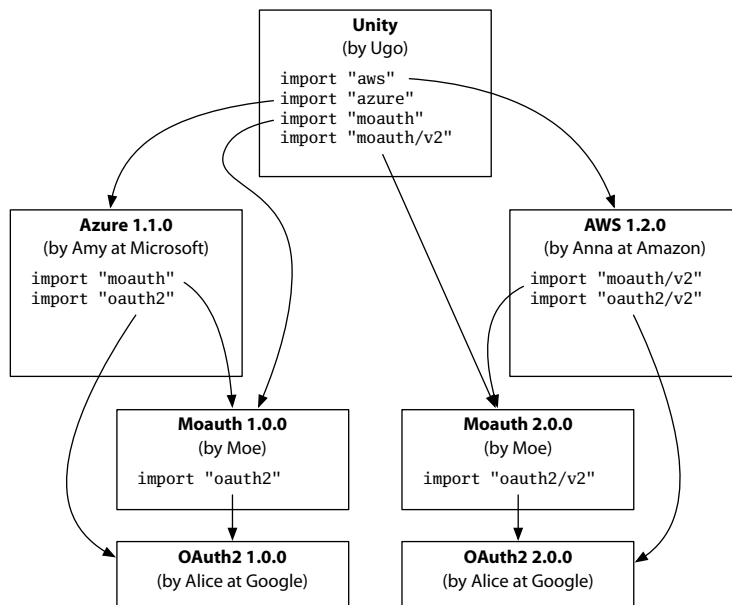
**Unity**
(by Ugo)

import "aws"
import "azure"
import "moauth"
import "moauth/v2"

**Azure 1.1.0**
(by Amy at Microsoft)

import "moauth"
import "oauth2"

**AWS 1.2.0**
(by Anna at Amazon)

import "moauth/v2"
import "oauth2/v2"

**Moauth 1.0.0**
(by Moe)

import "oauth2"

**Moauth 2.0.0**
(by Moe)

import "oauth2/v2"

**OAuth2 1.0.0**
(by Alice at Google)

**OAuth2 2.0.0**
(by Alice at Google)